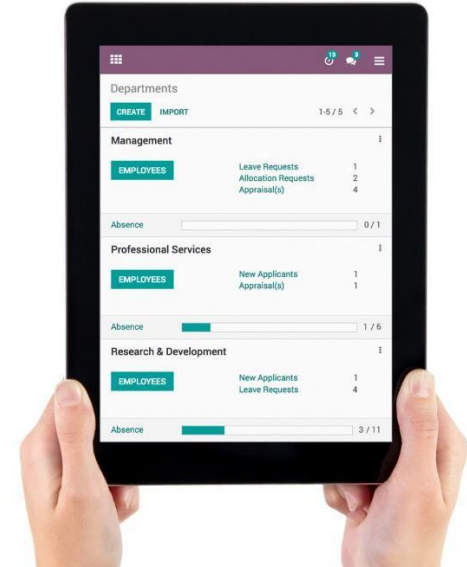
13 3

Departments

CREATE IMPORT 1-5 / 5 < >

Management

EMPLOYEES

Leave Requests 1
Allocation Requests 2
Appraisal(s) 4

Absence 0 / 1

Professional Services

EMPLOYEES

New Applicants 1
Appraisal(s) 1

Absence 1 / 6

Research & Development

EMPLOYEES

New Applicants 1
Leave Requests 4

Absence 3 / 11